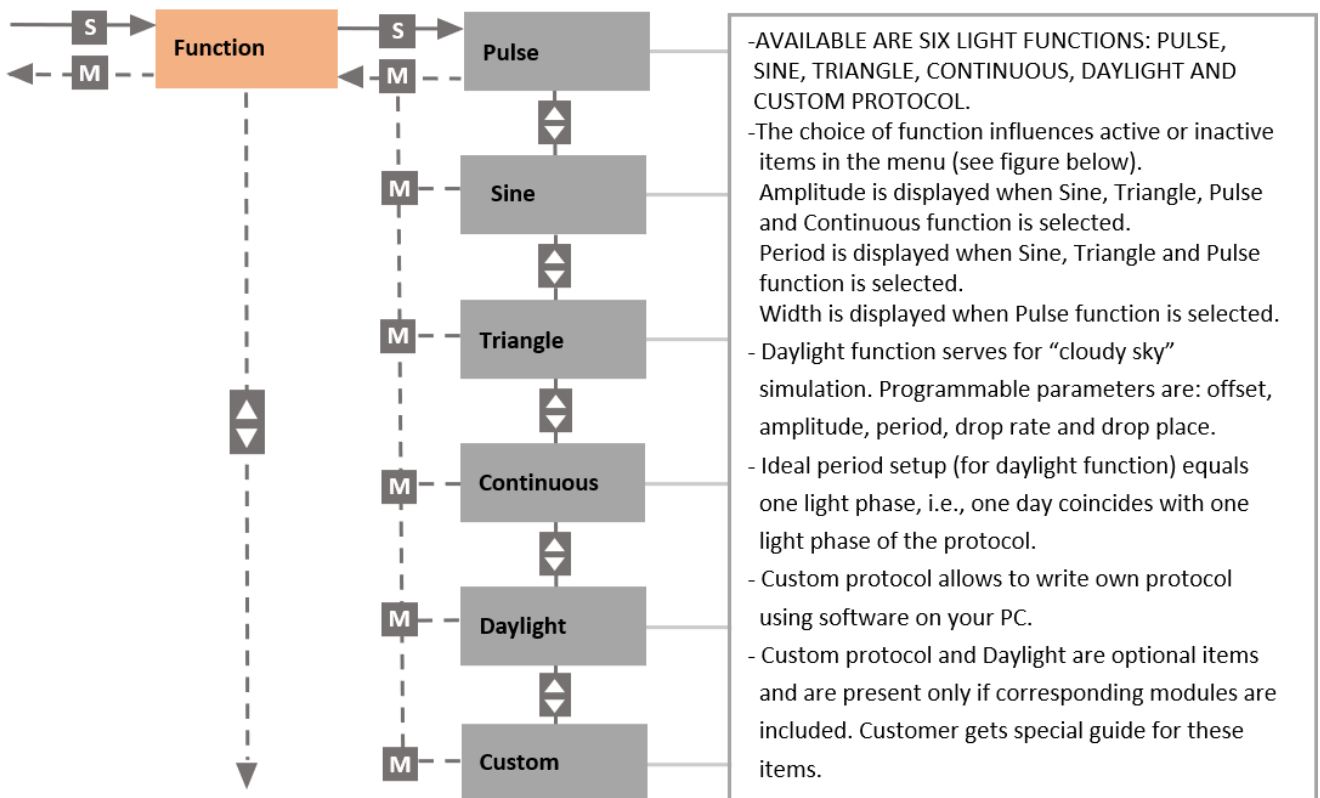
S

M

Function

S

M

Pulse

M

Sine

M

Triangle

M

Continuous

M

Daylight

M

Custom

-AVAILABLE ARE SIX LIGHT FUNCTIONS: PULSE, SINE, TRIANGLE, CONTINUOUS, DAYLIGHT AND CUSTOM PROTOCOL.

-The choice of function influences active or inactive items in the menu (see figure below).
Amplitude is displayed when Sine, Triangle, Pulse and Continuous function is selected.
Period is displayed when Sine, Triangle and Pulse function is selected.
Width is displayed when Pulse function is selected.

- Daylight function serves for “cloudy sky” simulation. Programmable parameters are: offset, amplitude, period, drop rate and drop place.

- Ideal period setup (for daylight function) equals one light phase, i.e., one day coincides with one light phase of the protocol.

- Custom protocol allows to write own protocol using software on your PC.

- Custom protocol and Daylight are optional items and are present only if corresponding modules are included. Customer gets special guide for these items.